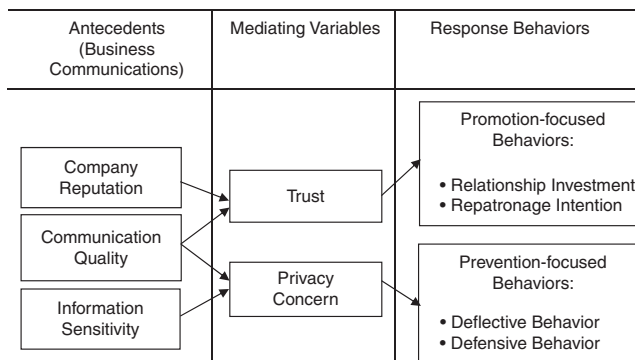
Antecedents (Business Communications)

Mediating Variables

Response Behaviors

Company Reputation

Communication Quality

Information Sensitivity

Trust

Privacy Concern

Promotion-focused Behaviors:

• Relationship Investment
• Repatronage Intention

Prevention-focused Behaviors:

• Deflective Behavior
• Defensive Behavior